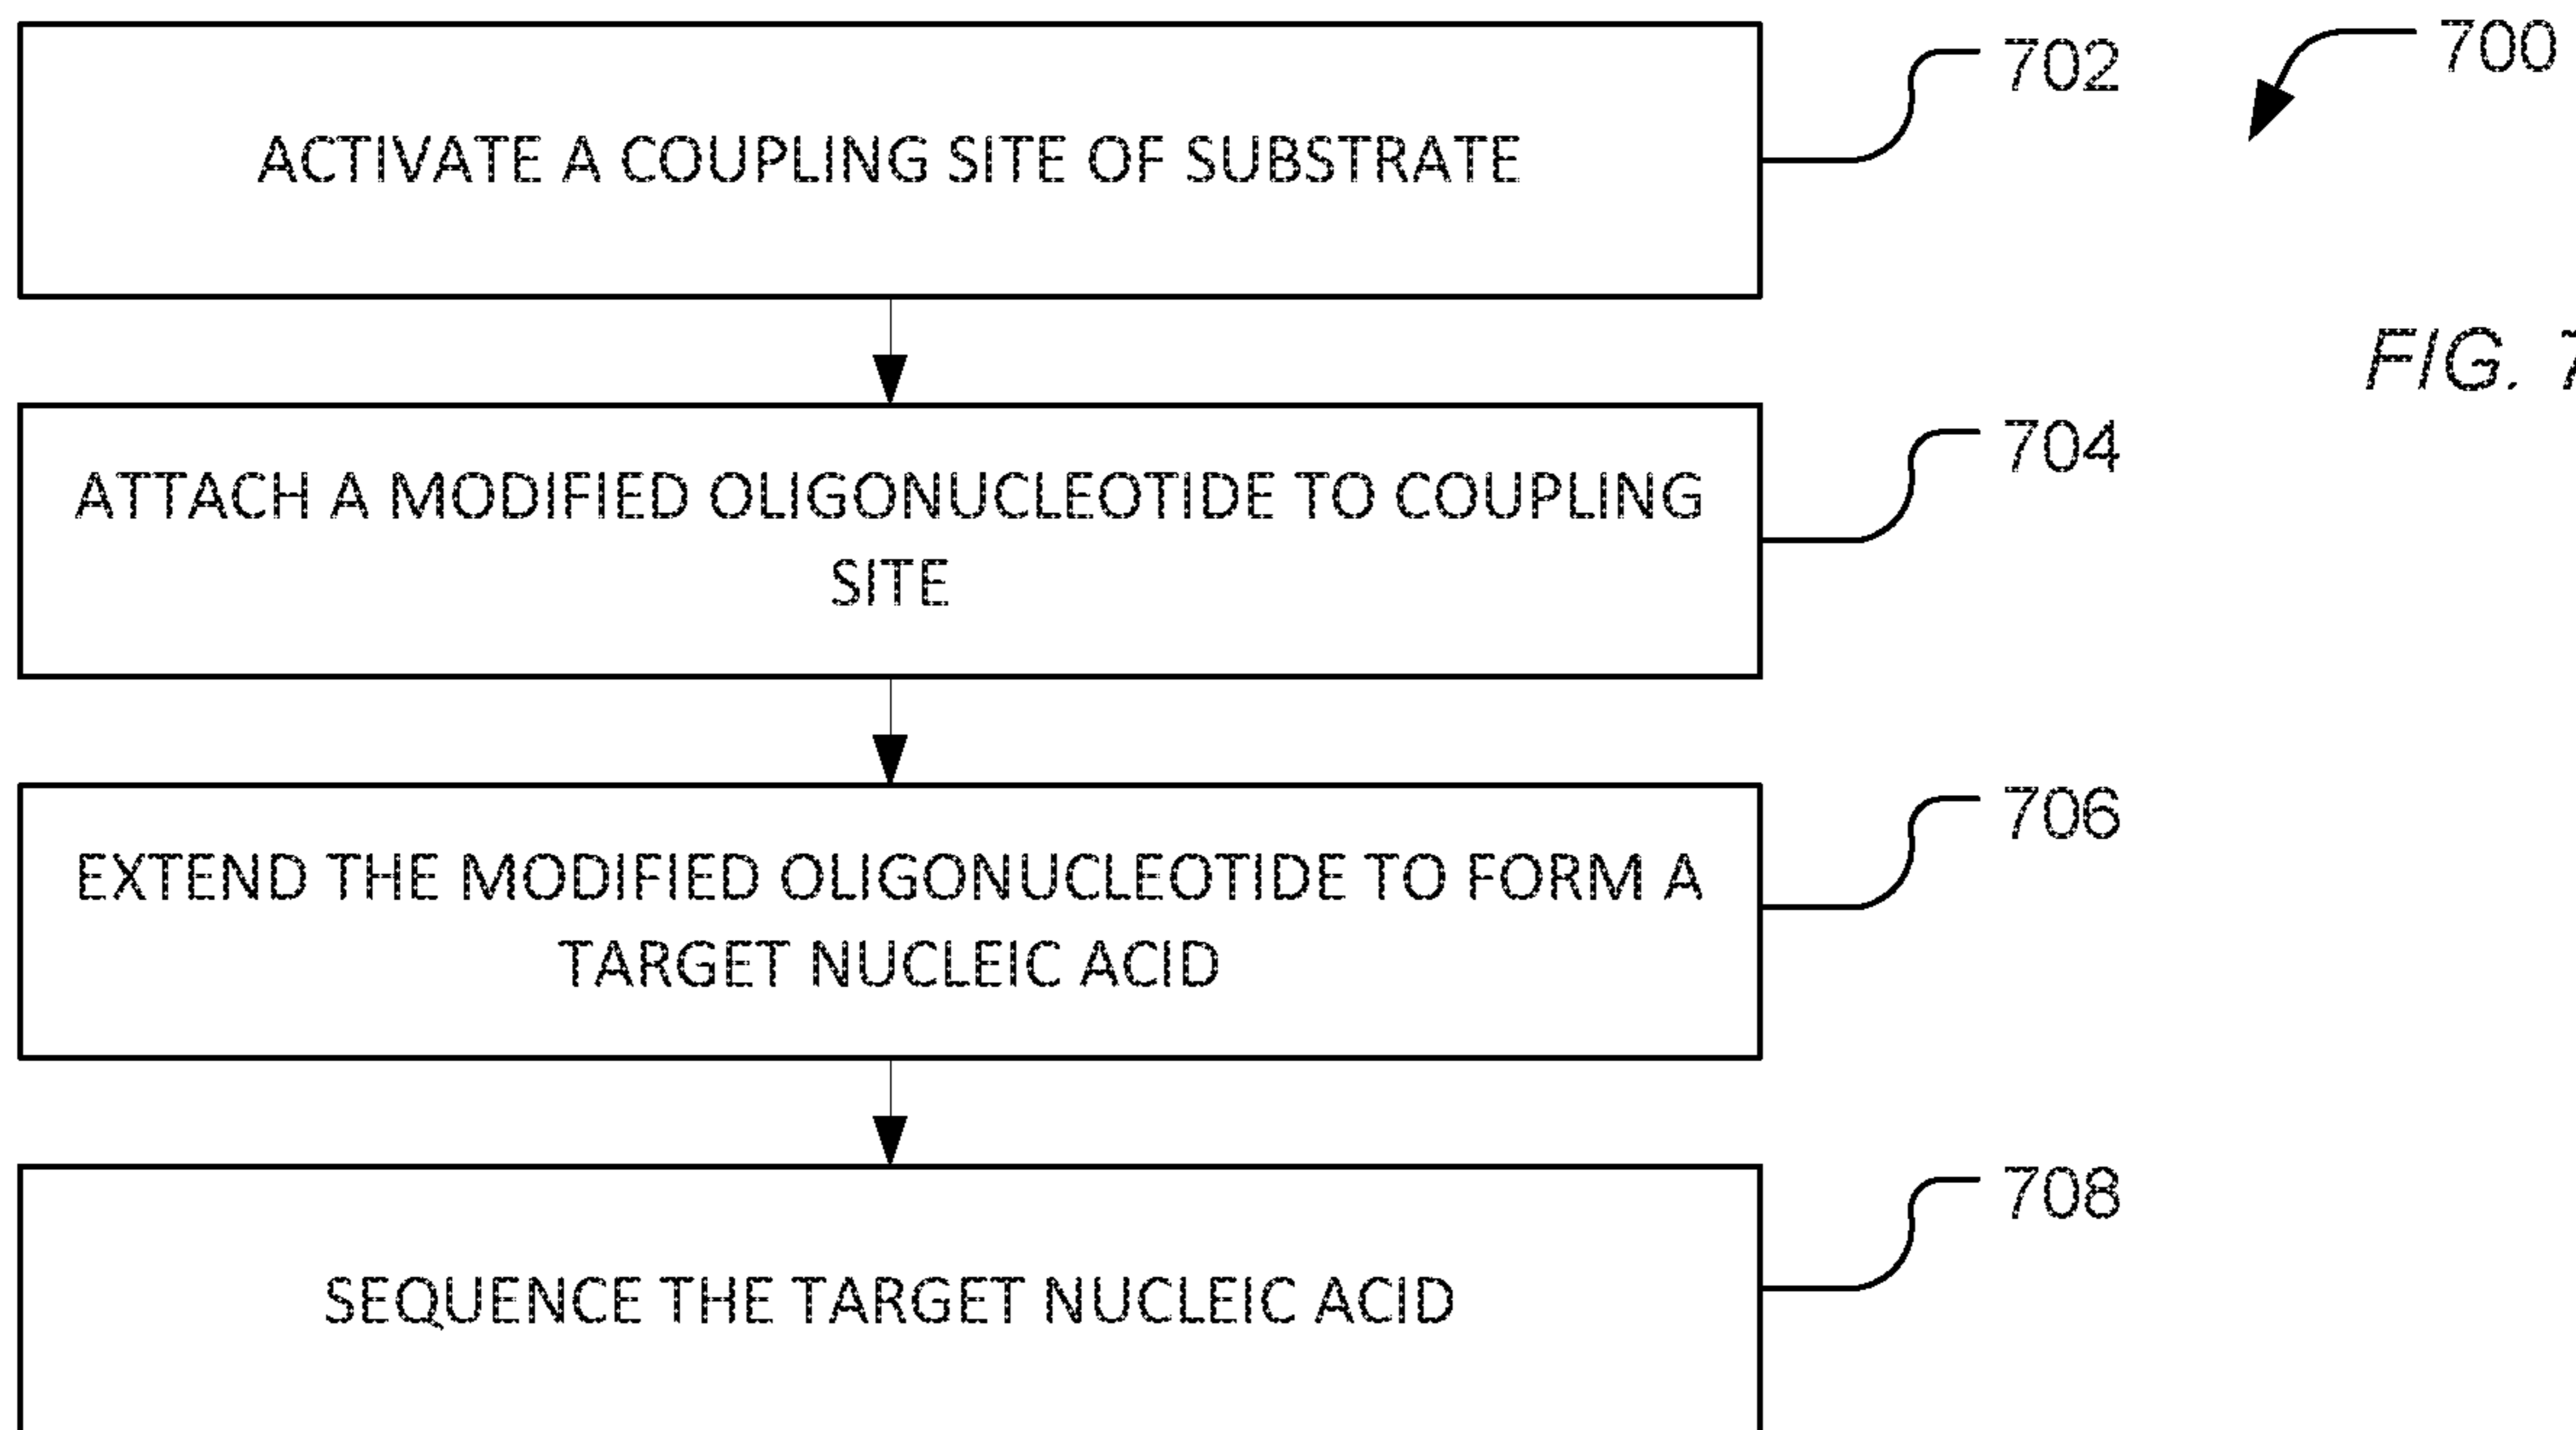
700

702

ACTIVATE A COUPLING SITE OF SUBSTRATE

FIG. 7

704

ATTACH A MODIFIED OLIGONUCLEOTIDE TO COUPLING SITE

706

EXTEND THE MODIFIED OLIGONUCLEOTIDE TO FORM A TARGET NUCLEIC ACID

708

SEQUENCE THE TARGET NUCLEIC ACID